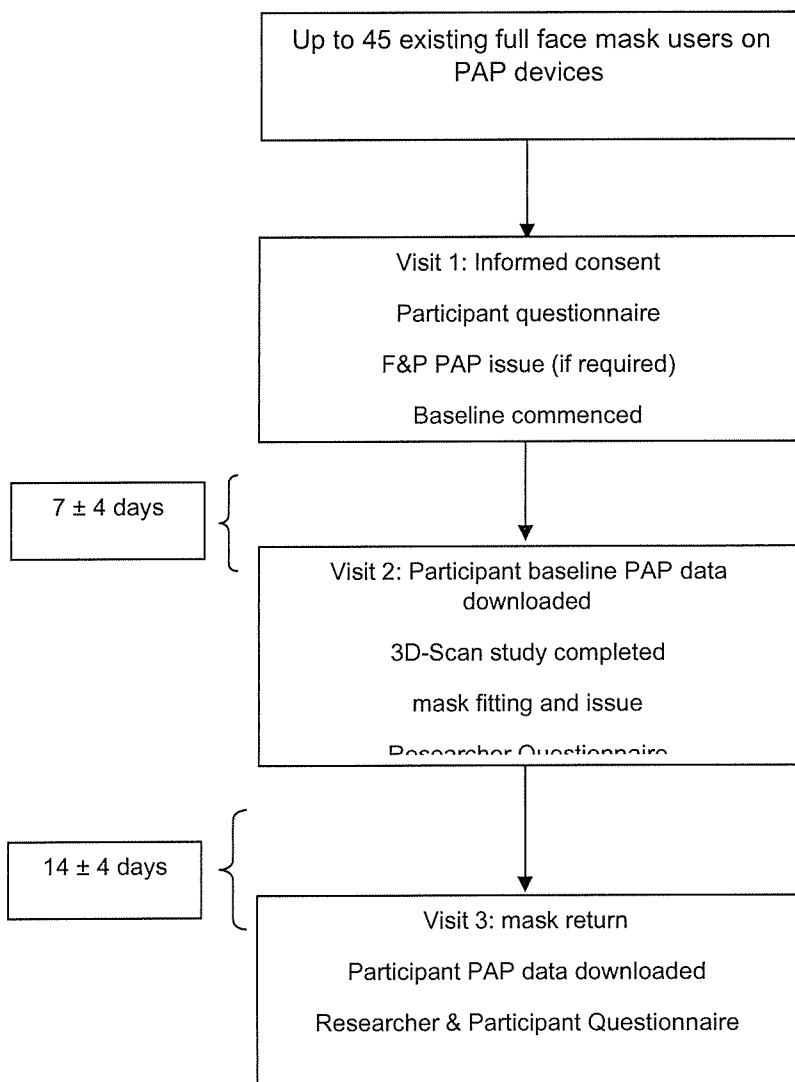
Up to 45 existing full face mask users on PAP devices

Visit 1: Informed consent

Participant questionnaire

F&P PAP issue (if required)

Baseline commenced

$7 \pm 4$ days

Visit 2: Participant baseline PAP data downloaded

3D-Scan study completed

mask fitting and issue

Researcher Questionnaire

$14 \pm 4$ days

Visit 3: mask return

Participant PAP data downloaded

Researcher & Participant Questionnaire